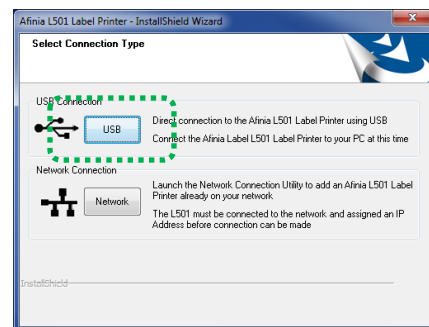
Afinia L501 Label Printer - InstallShield Wizard

Select Connection Type

USB Connection

USB

Direct connection to the Afinia L501 Label Printer using USB

Connect the Afinia Label L501 Label Printer to your PC at this time

Network Connection

Network

Launch the Network Connection Utility to add an Afinia L501 Label Printer already on your network

The L501 must be connected to the network and assigned an IP Address before connection can be made

InstallShield